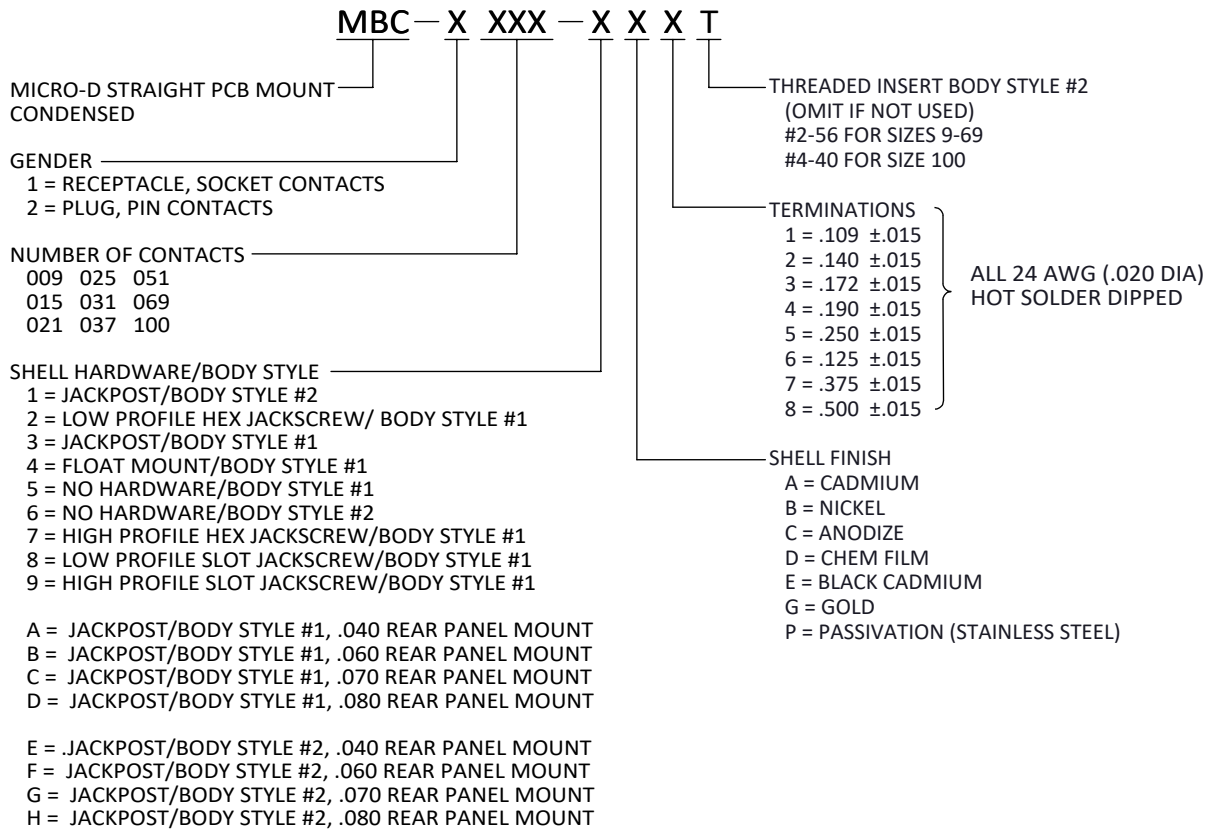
MBC – X XXX – X X X T

MICRO-D STRAIGHT PCB MOUNT CONDENSED

GENDER
1 = RECEPTACLE, SOCKET CONTACTS
2 = PLUG, PIN CONTACTS

NUMBER OF CONTACTS
009 025 051
015 031 069
021 037 100

SHELL HARDWARE/BODY STYLE
1 = JACKPOST/BODY STYLE #2
2 = LOW PROFILE HEX JACKSCREW/ BODY STYLE #1
3 = JACKPOST/BODY STYLE #1
4 = FLOAT MOUNT/BODY STYLE #1
5 = NO HARDWARE/BODY STYLE #1
6 = NO HARDWARE/BODY STYLE #2
7 = HIGH PROFILE HEX JACKSCREW/BODY STYLE #1
8 = LOW PROFILE SLOT JACKSCREW/BODY STYLE #1
9 = HIGH PROFILE SLOT JACKSCREW/BODY STYLE #1

A = JACKPOST/BODY STYLE #1, .040 REAR PANEL MOUNT
B = JACKPOST/BODY STYLE #1, .060 REAR PANEL MOUNT
C = JACKPOST/BODY STYLE #1, .070 REAR PANEL MOUNT
D = JACKPOST/BODY STYLE #1, .080 REAR PANEL MOUNT

E = .JACKPOST/BODY STYLE #2, .040 REAR PANEL MOUNT
F = JACKPOST/BODY STYLE #2, .060 REAR PANEL MOUNT
G = JACKPOST/BODY STYLE #2, .070 REAR PANEL MOUNT
H = JACKPOST/BODY STYLE #2, .080 REAR PANEL MOUNT

THREADED INSERT BODY STYLE #2
(OMIT IF NOT USED)
#2-56 FOR SIZES 9-69
#4-40 FOR SIZE 100

TERMINATIONS
1 = .109 ±.015
2 = .140 ±.015
3 = .172 ±.015
4 = .190 ±.015
5 = .250 ±.015
6 = .125 ±.015
7 = .375 ±.015
8 = .500 ±.015

ALL 24 AWG (.020 DIA)
HOT SOLDER DIPPED

SHELL FINISH
A = CADMIUM
B = NICKEL
C = ANODIZE
D = CHEM FILM
E = BLACK CADMIUM
G = GOLD
P = PASSIVATION (STAINLESS STEEL)